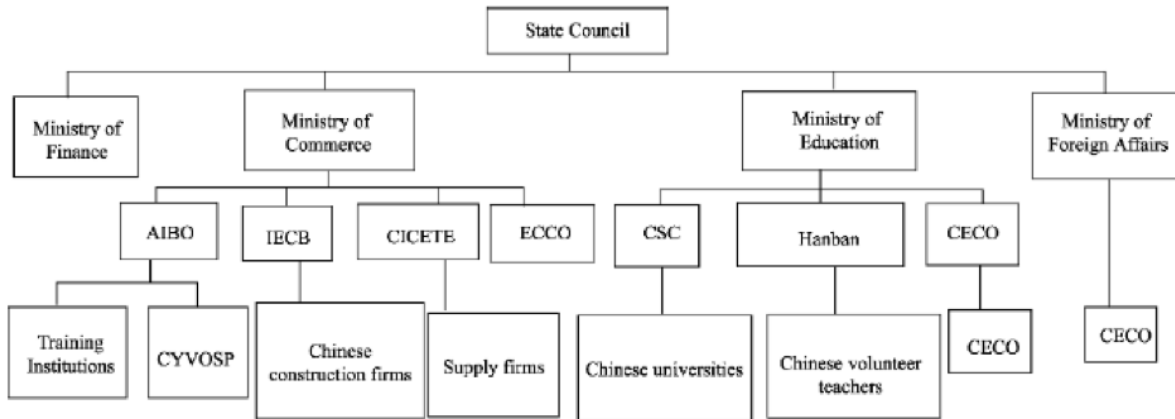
State Council

Ministry of Finance

Ministry of Commerce

Ministry of Education

Ministry of Foreign Affairs

AIBO

IECB

CICETE

ECCO

CSC

Hanban

CECO

Training Institutions

CYVOSP

Chinese construction firms

Supply firms

Chinese universities

Chinese volunteer teachers

CECO

CECO